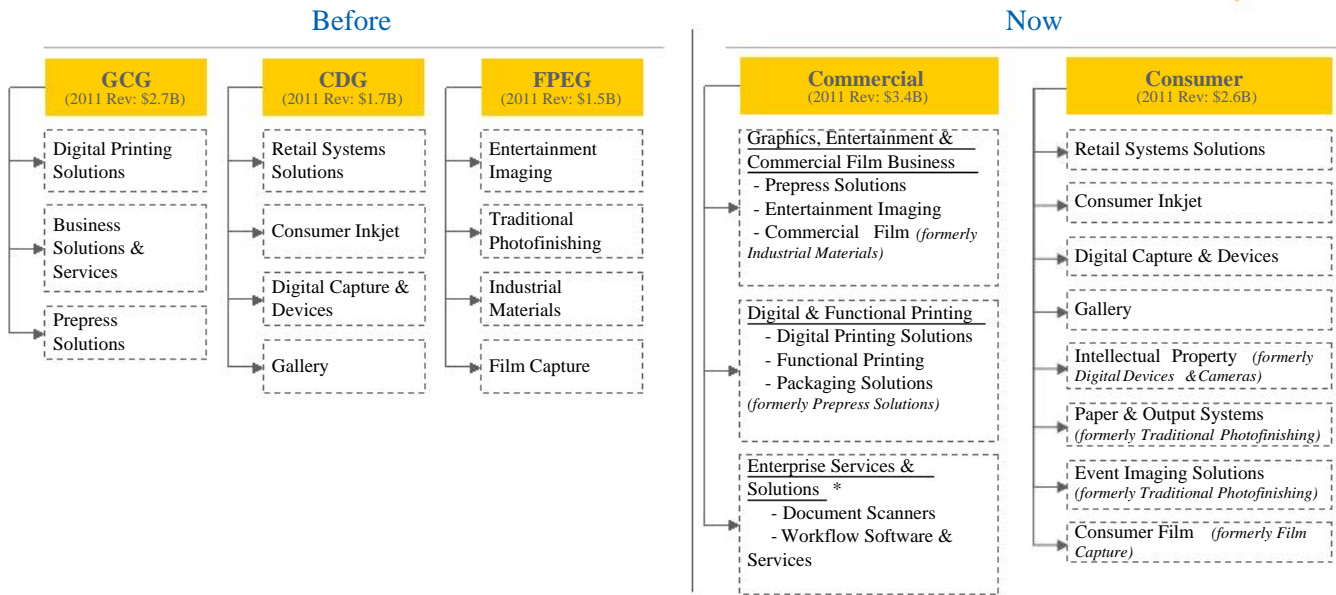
Before

GCG
(2011 Rev: $2.7B)

Digital Printing Solutions

Business Solutions & Services

Prepress Solutions

CDG
(2011 Rev: $1.7B)

Retail Systems Solutions

Consumer Inkjet

Digital Capture & Devices

Gallery

FPEG
(2011 Rev: $1.5B)

Entertainment Imaging

Traditional Photofinishing

Industrial Materials

Film Capture

Now

Commercial
(2011 Rev: $3.4B)

Graphics, Entertainment & Commercial Film Business
- Prepress Solutions
- Entertainment Imaging
- Commercial Film *(formerly Industrial Materials)*

Digital & Functional Printing
- Digital Printing Solutions
- Functional Printing
- Packaging Solutions
*(formerly Prepress Solutions)*

Enterprise Services & Solutions *
- Document Scanners
- Workflow Software & Services

Consumer
(2011 Rev: $2.6B)

Retail Systems Solutions

Consumer Inkjet

Digital Capture & Devices

Gallery

Intellectual Property *(formerly Digital Devices & Cameras)*

Paper & Output Systems *(formerly Traditional Photofinishing)*

Event Imaging Solutions *(formerly Traditional Photofinishing)*

Consumer Film *(formerly Film Capture)*